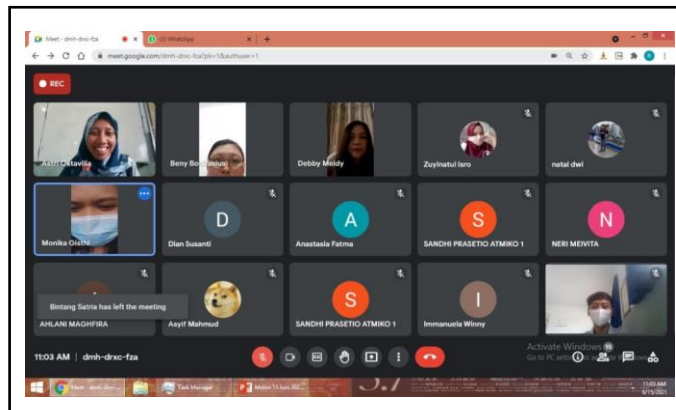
Meet - dmh-drxc-fza
(2) WhatsApp
meet.google.com/dmh-drxc-fza?pli=1&authuser=1

REC

Astri Oktavilia
Beny Bonifasius
Debby Meidy
Zuyinatul Isro
natal dwi

Monika Oisthi
D
Dian Susanti
A
Anastasia Fatma
S
SANDHI PRASETIO ATMIKO 1
N
NERI MEIVITA

Bintang Satria has left the meeting
AHLANI MAGHFIRA
Asyif Mahmud
S
SANDHI PRASETIO ATMIKO 1
I
Immanuela Winny

11:03 AM | dmh-drxc-fza

Activate Windows
Go to PC settings to activate Windows.

15

Meet - dmh-drxc...
Task Manager
Materi 11 Juni 202...
11:03 AM
6/15/2021